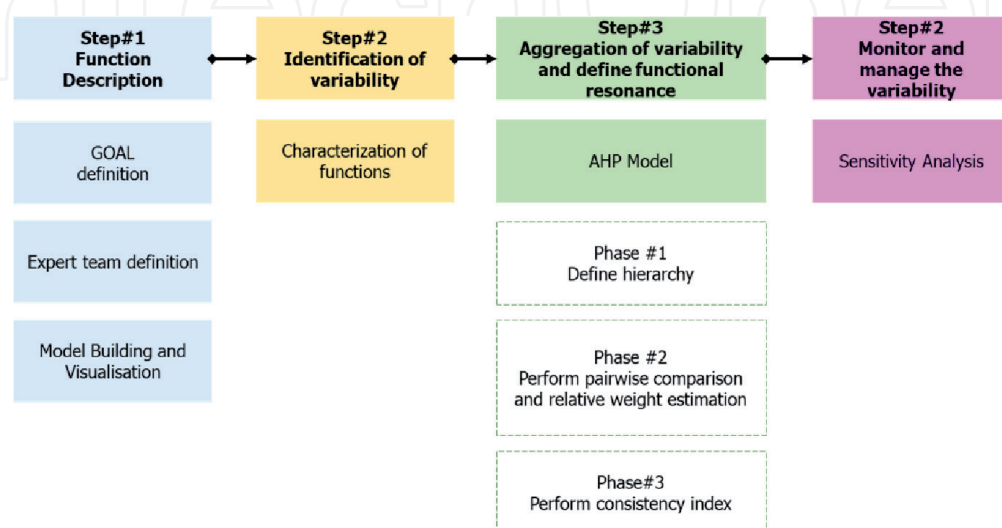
Step#1
Function Description

GOAL definition

Expert team definition

Model Building and Visualisation

Step#2
Identification of variability

Characterization of functions

Step#3
Aggregation of variability and define functional resonance

AHP Model

Phase #1
Define hierarchy

Phase #2
Perform pairwise comparison and relative weight estimation

Phase#3
Perform consistency index

Step#2
Monitor and manage the variability

Sensitivity Analysis